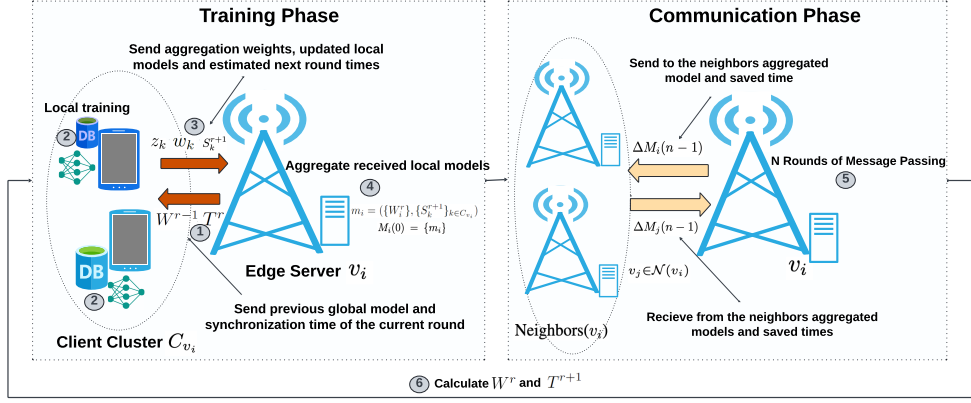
Training Phase

Send aggregation weights, updated local models and estimated next round times

Local training

2 DB

3 $z_k$ $w_k$ $S_k^{r+1}$

Aggregate received local models

4 $m_i = (\{W_i^r\}, \{S_k^{r+1}\}_{k \in C_{v_i}})$
$M_i(0) = \{m_i\}$

$W^{r-1}$ $T^r$

1

DB 2

Edge Server $v_i$

Send previous global model and synchronization time of the current round

Client Cluster $C_{v_i}$

Communication Phase

Send to the neighbors aggregated model and saved time

$\Delta M_i(n-1)$

N Rounds of Message Passing

5

$\Delta M_j(n-1)$

$v_j \in \mathcal{N}(v_i)$

$v_i$

Neighbors$(v_i)$

Recieve from the neighbors aggregated models and saved times

6 Calculate $W^r$ and $T^{r+1}$